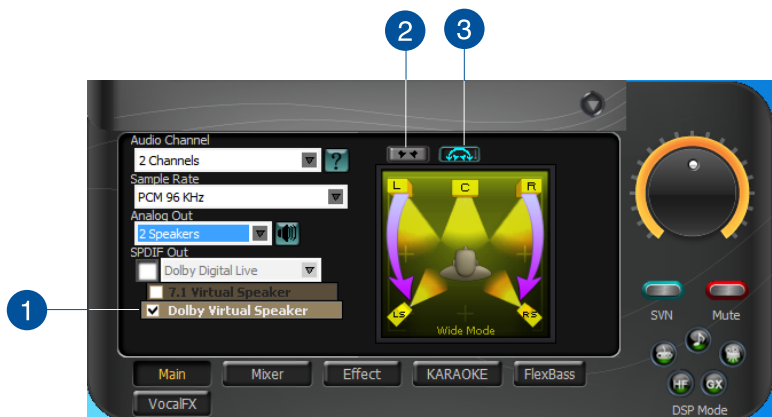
2
3
Audio Channel
2 Channels
?
Sample Rate
PCM 96 KHz
Analog Out
2 Speakers
SPDIF Out
Dolby Digital Live
7.1 Virtual Speaker
1
Dolby Virtual Speaker
L
C
R
LS
RS
Wide Mode
SVN
Mute
HF
GX
DSP Mode
Main
Mixer
Effect
KARAOKE
FlexBass
VocalFX